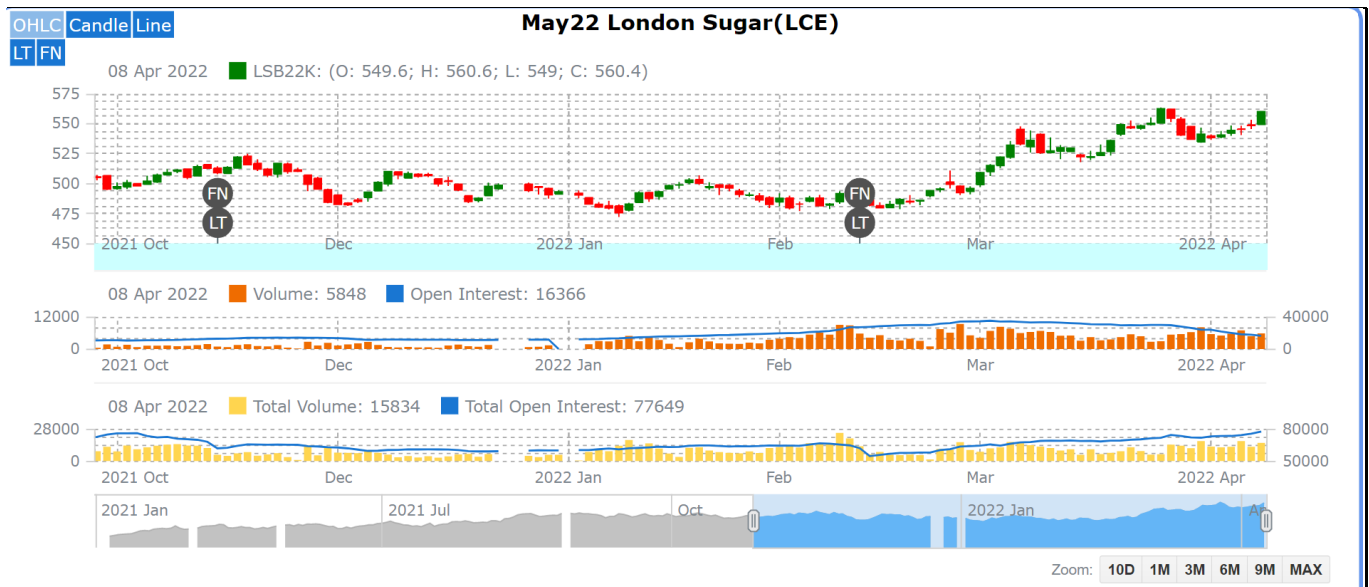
OHLC Candle Line
LT FN

May22 London Sugar(LCE)

08 Apr 2022 LSB22K: (O: 549.6; H: 560.6; L: 549; C: 560.4)

575
550
525
500
475
450

FN
LT
FN
LT

2021 Oct Dec 2022 Jan Feb Mar 2022 Apr

08 Apr 2022 Volume: 5848 Open Interest: 16366

12000
0
40000
0

2021 Oct Dec 2022 Jan Feb Mar 2022 Apr

08 Apr 2022 Total Volume: 15834 Total Open Interest: 77649

28000
0
80000
50000

2021 Oct Dec 2022 Jan Feb Mar 2022 Apr

2021 Jan 2021 Jul Oct 2022 Jan Ap

Zoom: 10D 1M 3M 6M 9M MAX